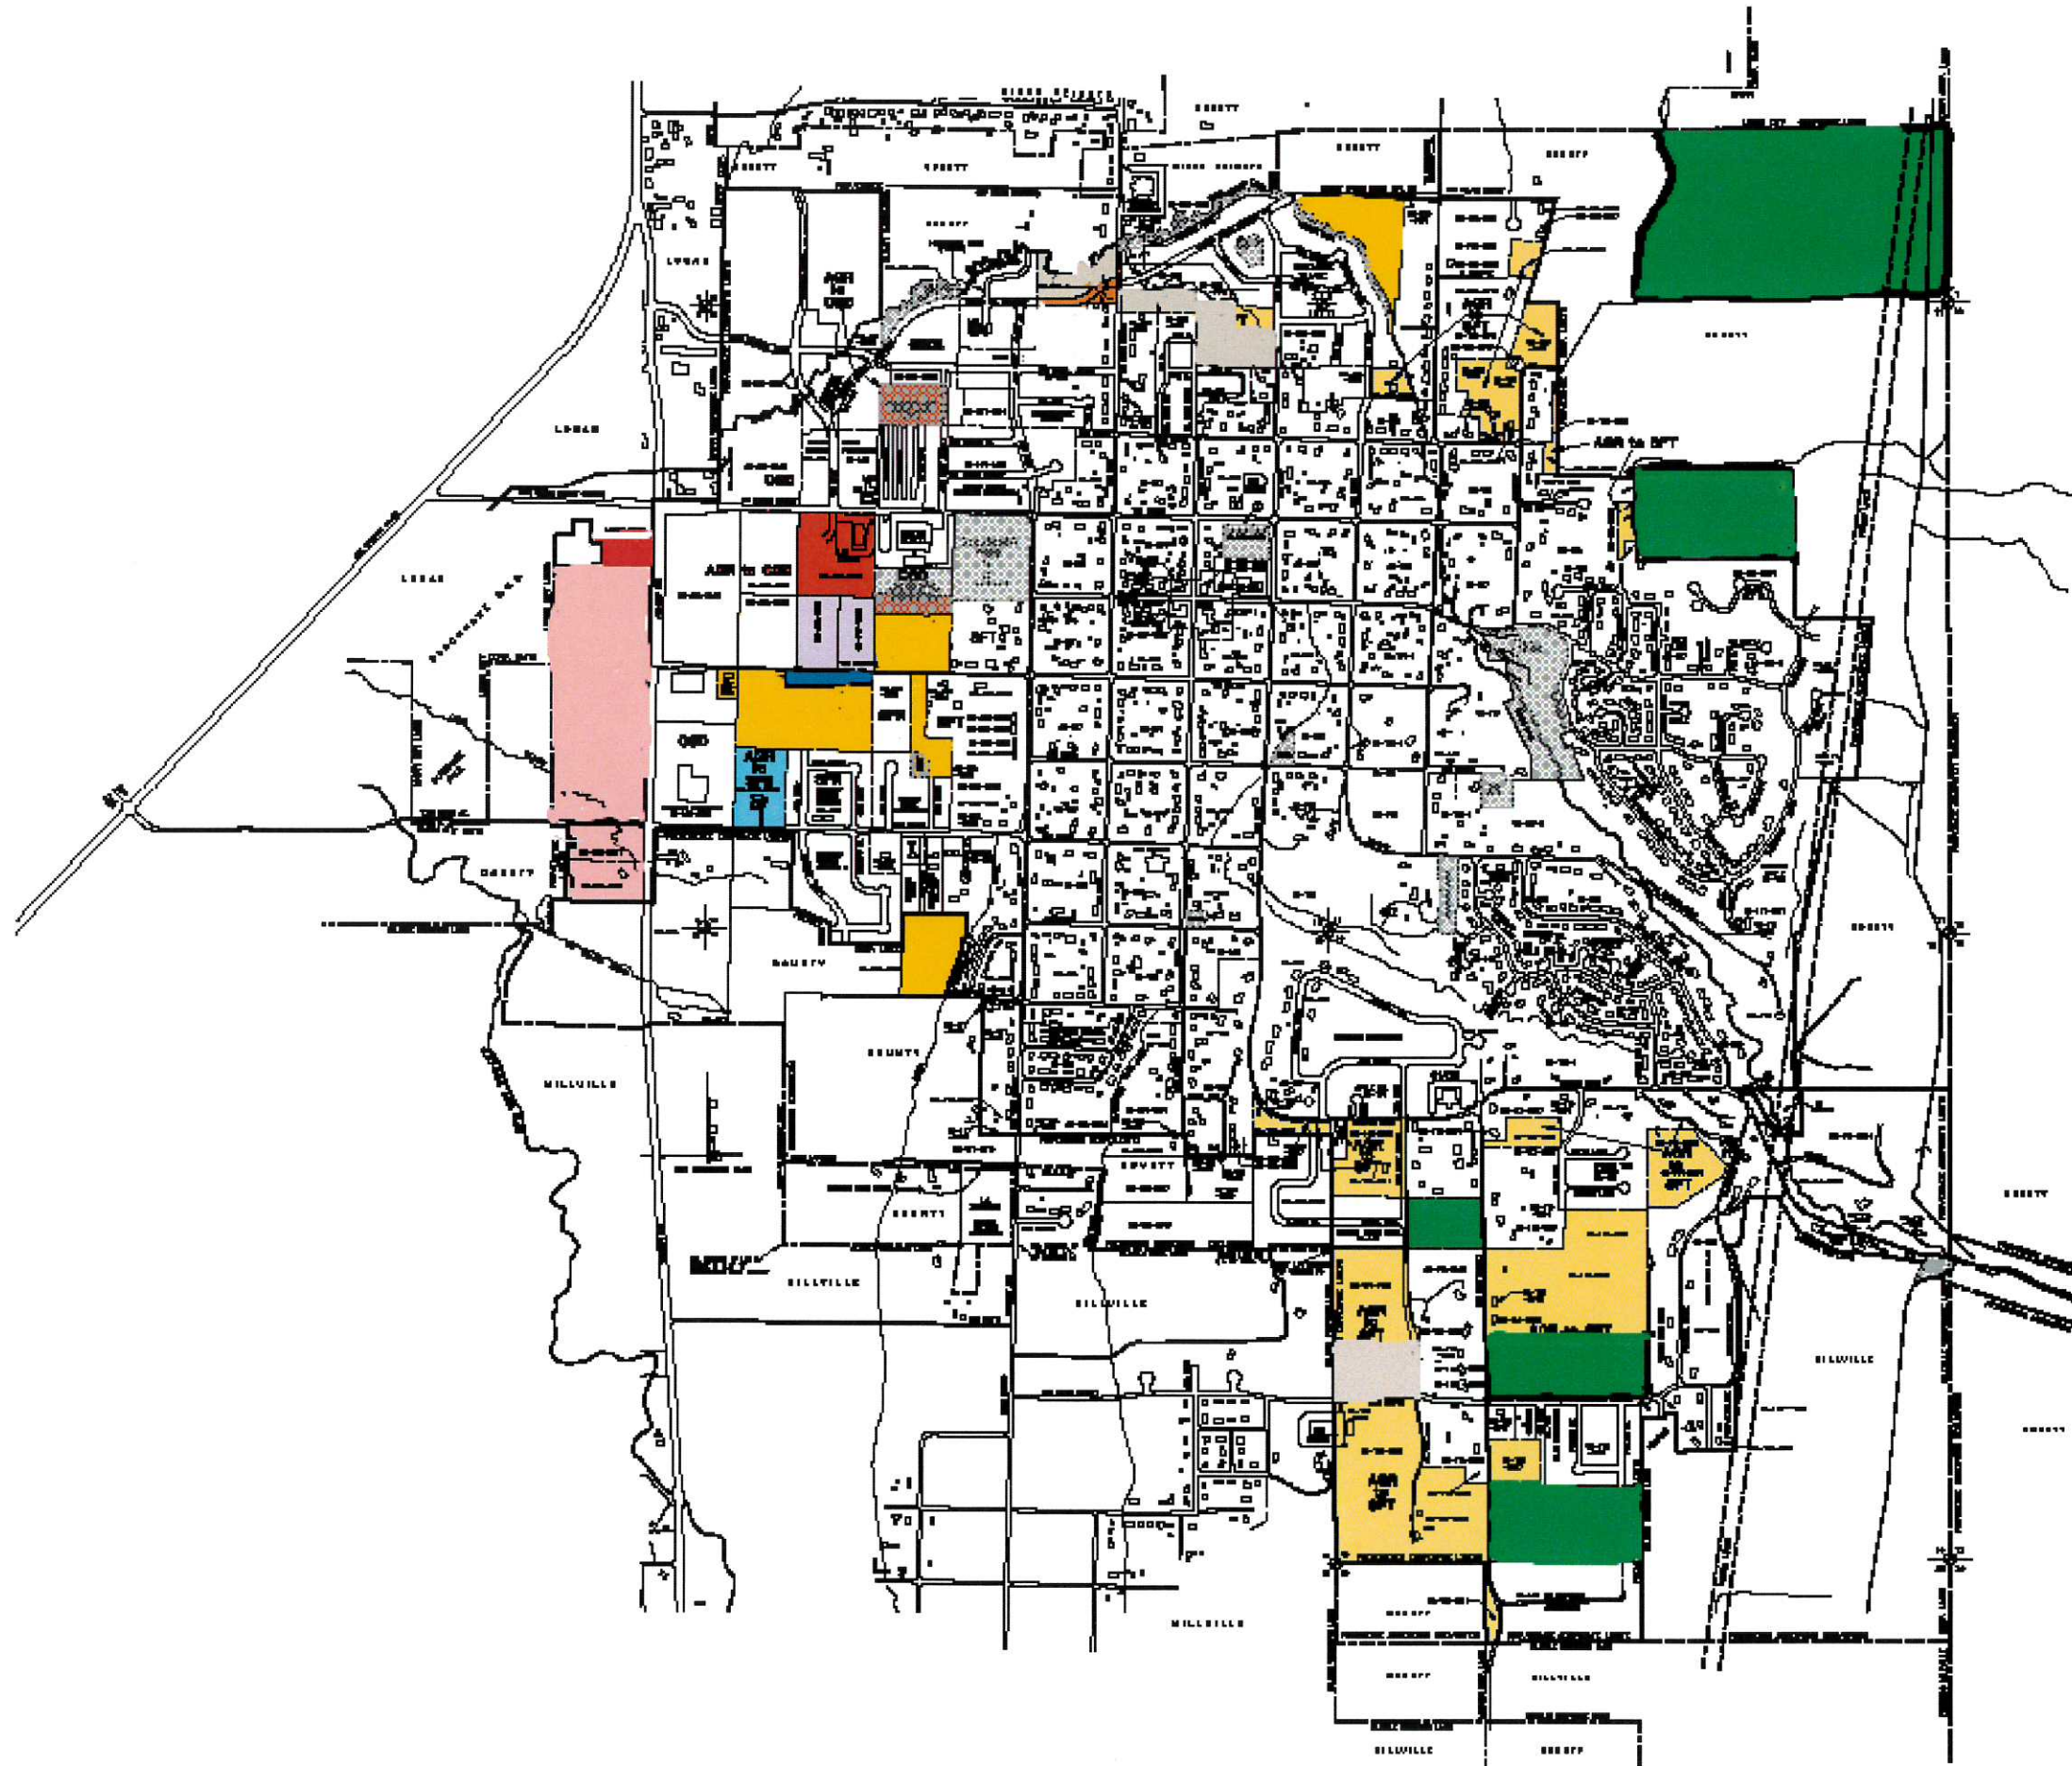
COUNTY
COUNTY
COUNTY
LOGAN
AGR to CCD
LOGAN
LOGAN
AGR to CCD
CCD
SFT
SFR
AGR to SFT
AGR to SFT
COUNTY
COUNTY
COUNTY
MILLVILLE
COUNTY
COUNTY
MILLVILLE
MILLVILLE
COUNTY
MILLVILLE
COUNTY
MILLVILLE
AGR to SFT
AGR to SFT
MILLVILLE
COUNTY
MILLVILLE
COUNTY
MILLVILLE
COUNTY